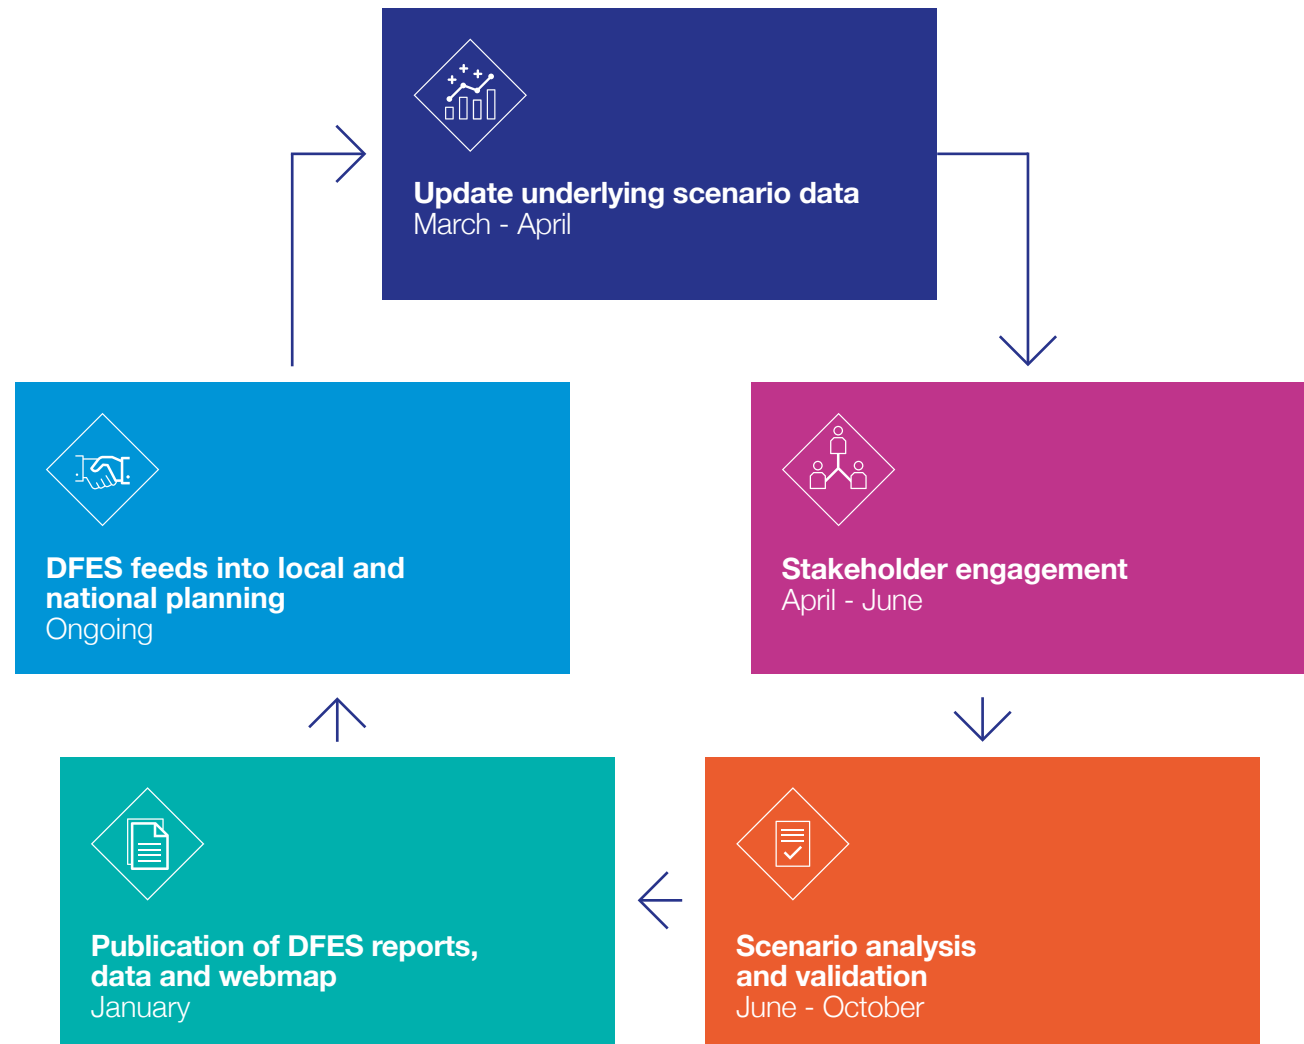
Update underlying scenario data
March - April

DFES feeds into local and national planning
Ongoing

Stakeholder engagement
April - June

Publication of DFES reports, data and webmap
January

Scenario analysis and validation
June - October